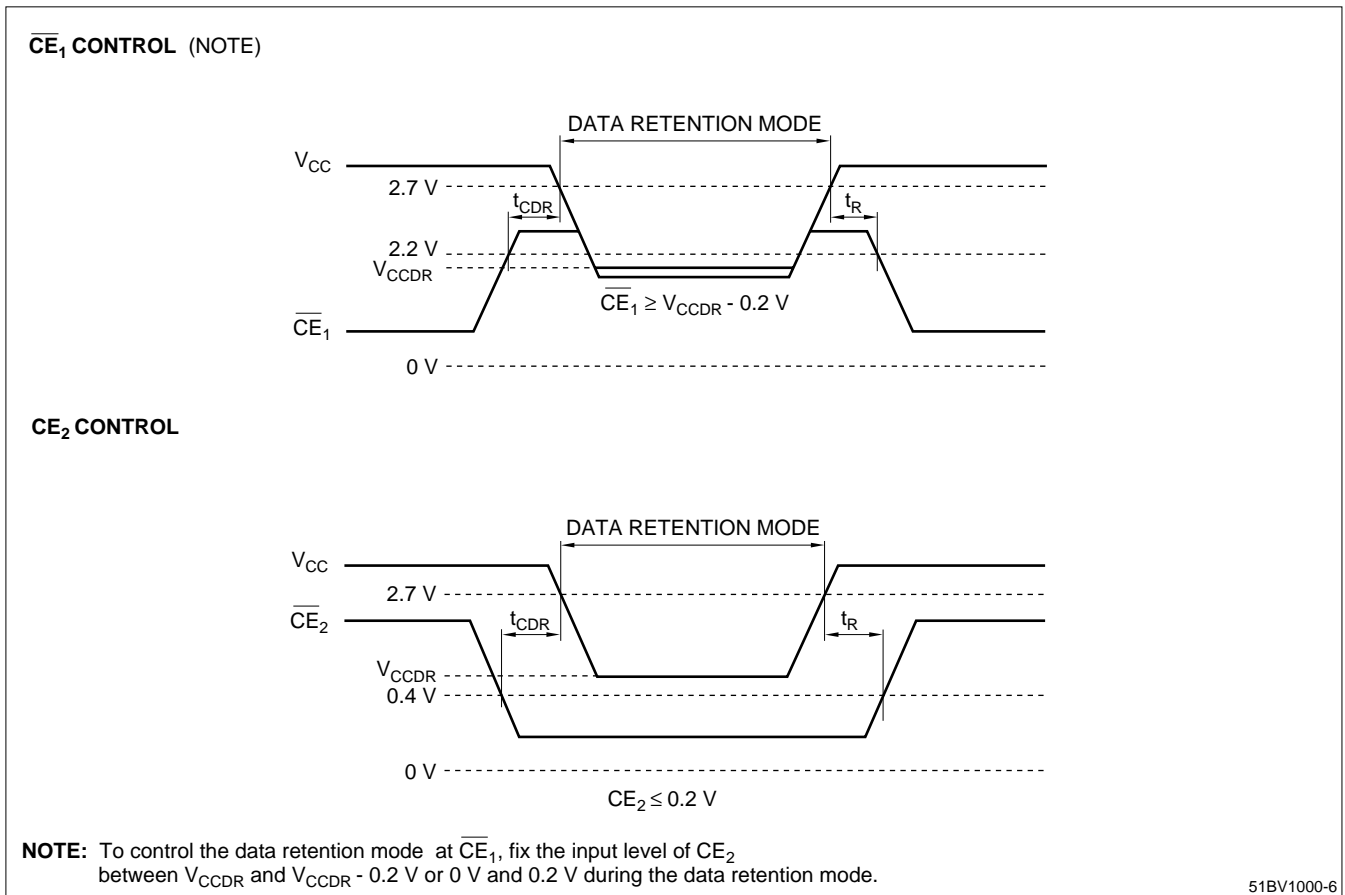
$\overline{CE}_1$ CONTROL (NOTE)

DATA RETENTION MODE

$V_{CC}$

2.7 V

$t_{CDR}$

$t_R$

2.2 V

$V_{CCDR}$

$\overline{CE}_1 \geq V_{CCDR}$ - 0.2 V

$\overline{CE}_1$

0 V

$CE_2$ CONTROL

DATA RETENTION MODE

$V_{CC}$

2.7 V

$\overline{CE}_2$

$t_{CDR}$

$t_R$

$V_{CCDR}$

0.4 V

0 V

$CE_2 \leq 0.2$ V

NOTE: To control the data retention mode at $\overline{CE}_1$, fix the input level of $CE_2$ between $V_{CCDR}$ and $V_{CCDR}$ - 0.2 V or 0 V and 0.2 V during the data retention mode.

51BV1000-6